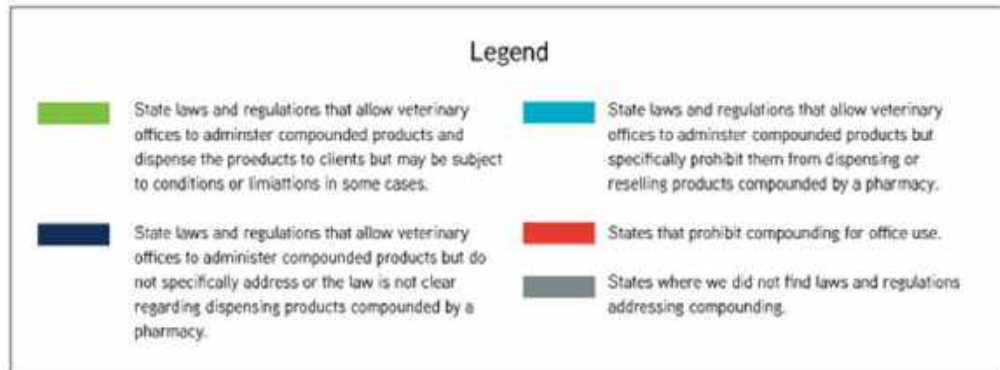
Legend

State laws and regulations that allow veterinary offices to administer compounded products and dispense the proeducts to clients but may be subject to conditions or limiattions in some cases.

State laws and regulations that allow veterinary offices to administer compounded products but do not specifically address or the law is not clear regarding dispensing products compounded by a pharmacy.

State laws and regulations that allow veterinary offices to administer compounded products but specifically prohibit them from dispensing or reselling products compounded by a pharmacy.

States that prohibit compounding for office use.

States where we did not find laws and regulations addressing compounding.